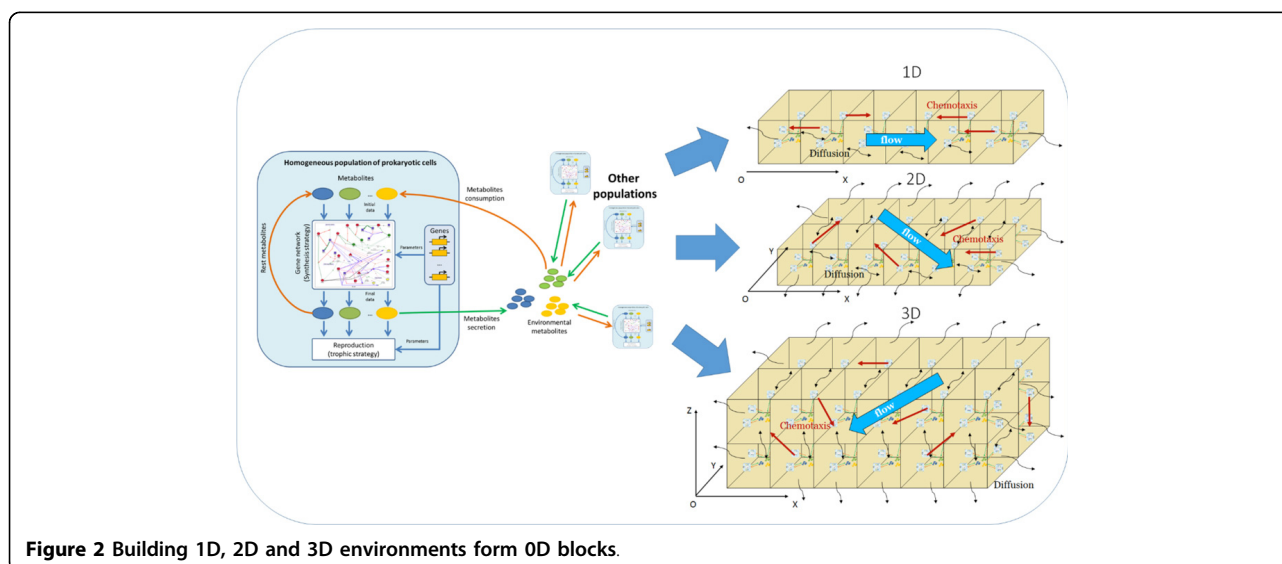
Homogeneous population of prokaryotic cells

Metabolites

Initial data

Rest metabolites

Gene network (Synthesis strategy)

Parameters

Genes

Final data

Reproduction (trophic strategy)

Parameters

Metabolites consumption

Metabolites secretion

Other populations

Environmental metabolites

1D

Chemotaxis

flow

Diffusion

O

X

2D

Y

flow

Chemotaxis

Diffusion

O

X

3D

Z

flow

Chemotaxis

Y

Diffusion

O

X

**Figure 2** Building 1D, 2D and 3D environments form 0D blocks.